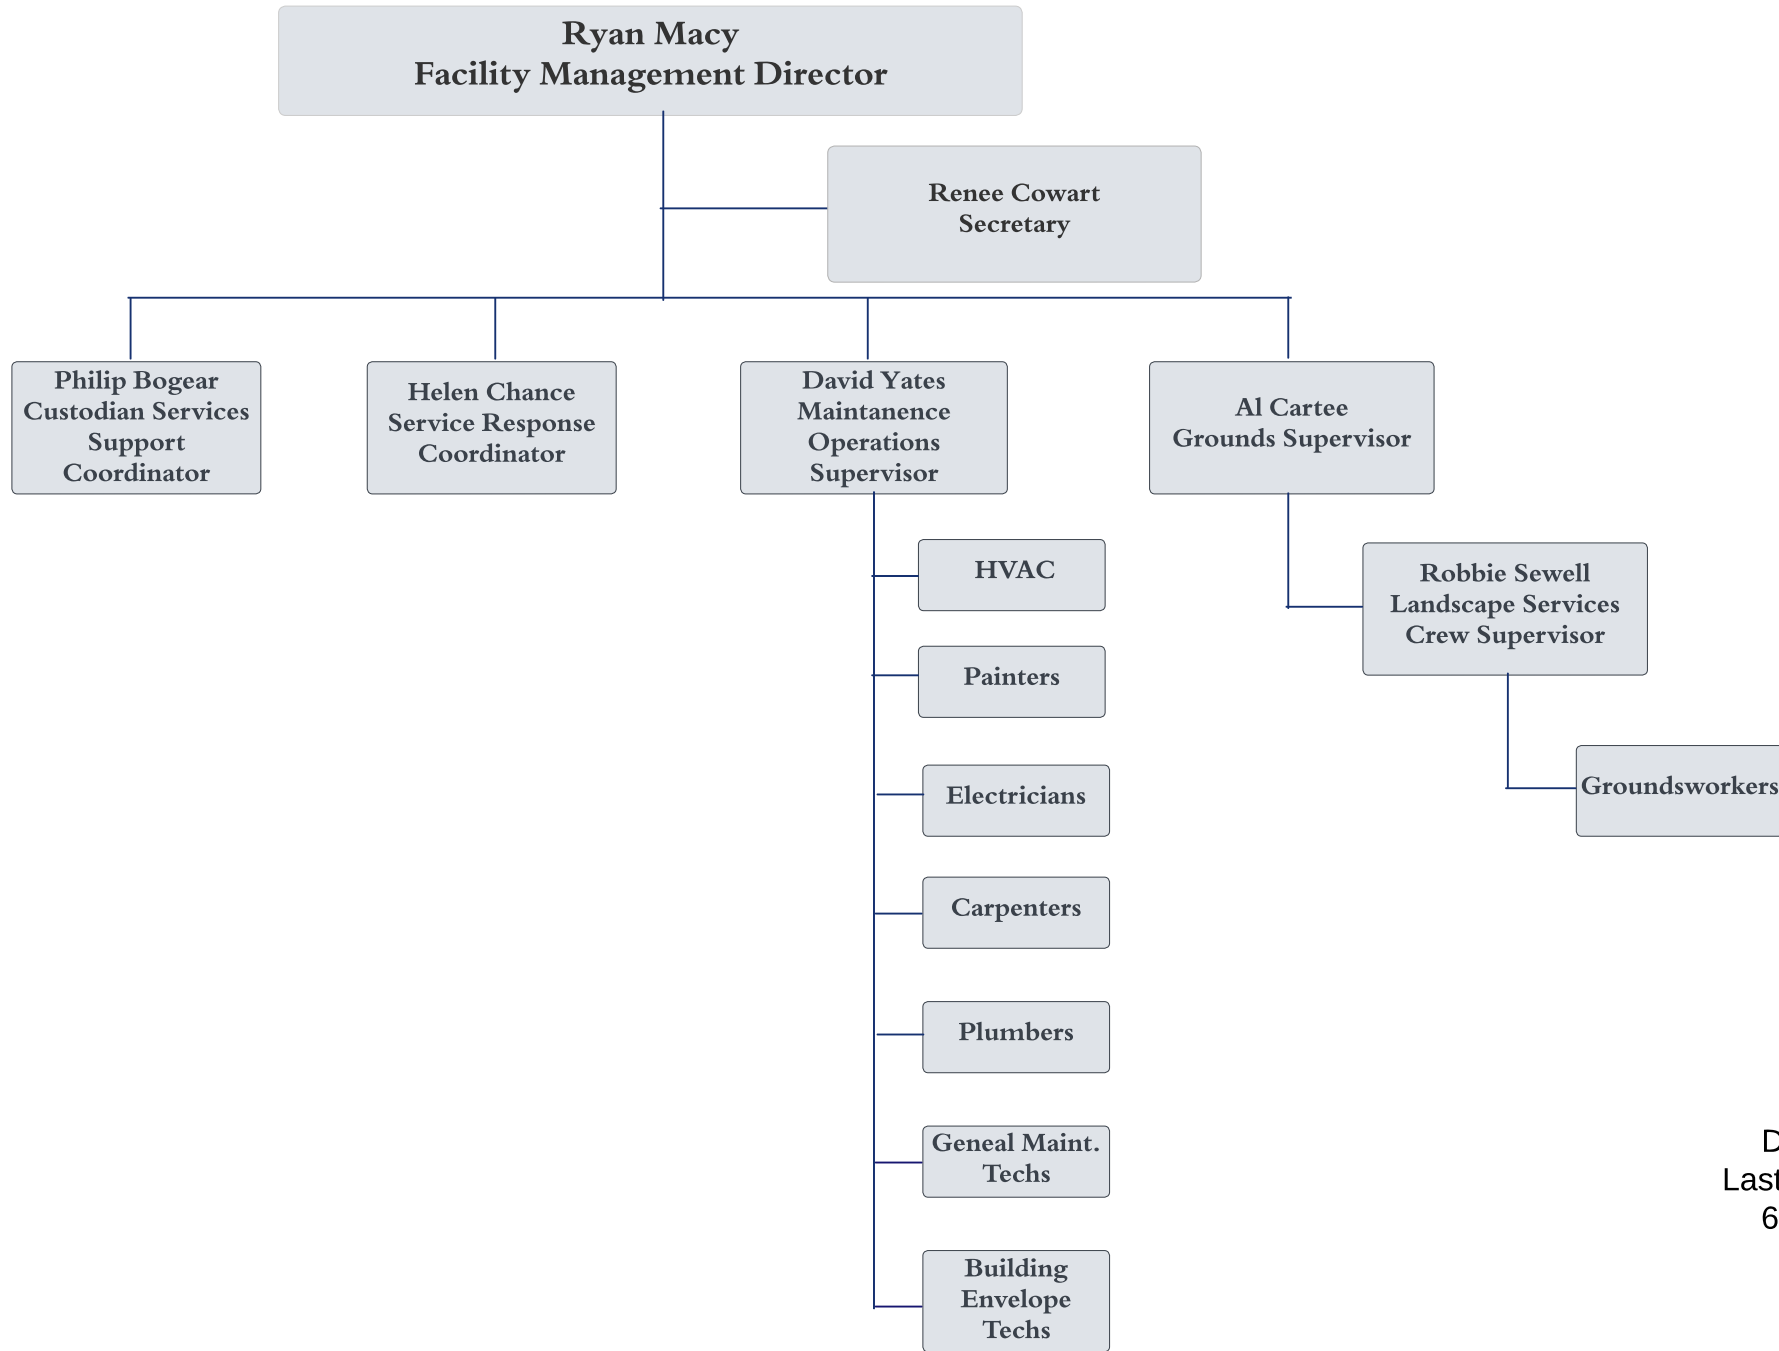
Ryan Macy
Facility Management Director

Renee Cowart
Secretary

Philip Bogear
Custodian Services Support Coordinator

Helen Chance
Service Response Coordinator

David Yates
Maintanence Operations Supervisor

Al Cartee
Grounds Supervisor

HVAC

Painters

Electricians

Carpenters

Plumbers

Geneal Maint. Techs

Building Envelope Techs

Robbie Sewell
Landscape Services Crew Supervisor

Groundsworkers

D
Last
6